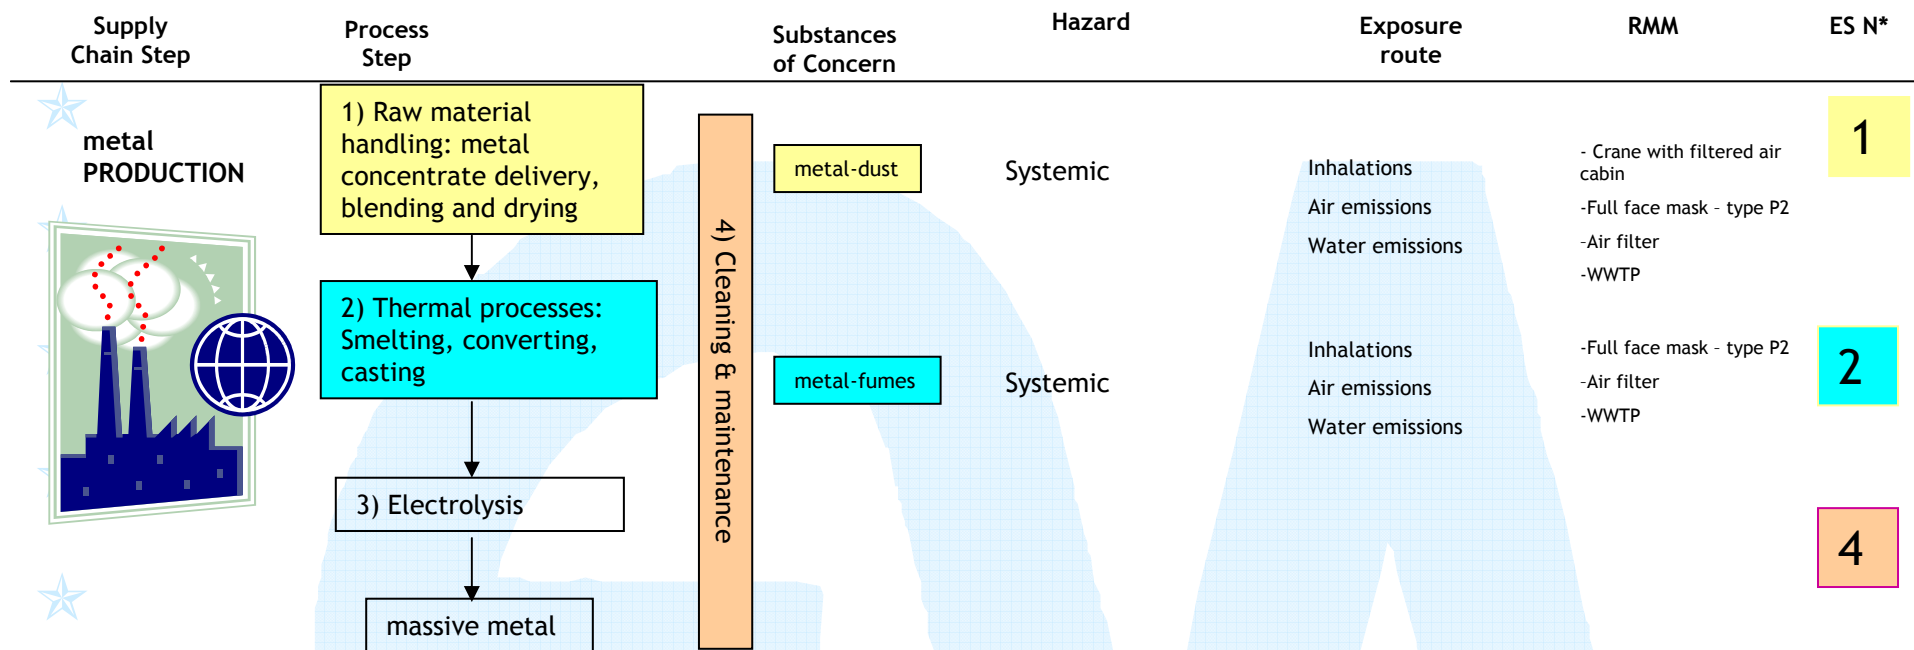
Supply Chain Step

Process Step

Substances of Concern

Hazard

Exposure route

RMM

ES N*

metal PRODUCTION

1) Raw material handling: metal concentrate delivery, blending and drying

2) Thermal processes: Smelting, converting, casting

3) Electrolysis

massive metal

4) Cleaning & maintenance

metal-dust

Systemic

Inhalations

Air emissions

Water emissions

- Crane with filtered air cabin

-Full face mask - type P2

-Air filter

-WWTP

1

metal-fumes

Systemic

Inhalations

Air emissions

Water emissions

-Full face mask - type P2

-Air filter

-WWTP

2

4